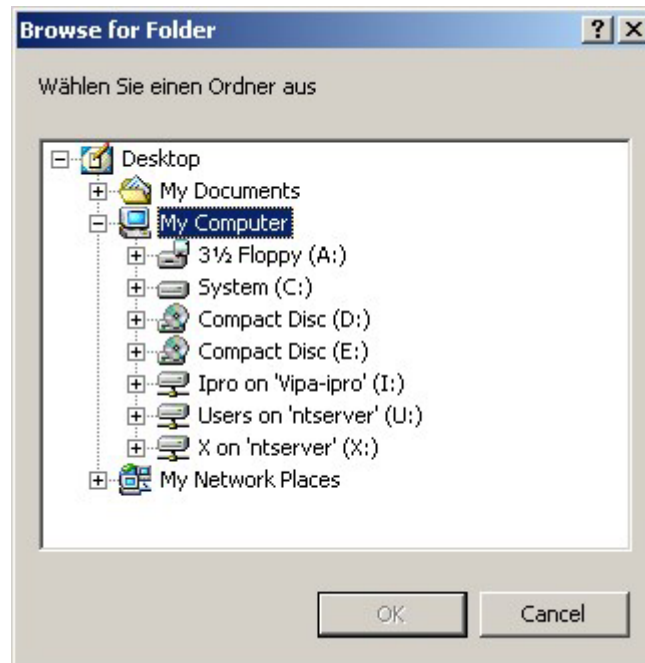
Browse for Folder

?

X

Wählen Sie einen Ordner aus

Desktop
My Documents
My Computer
3½ Floppy (A:)
System (C:)
Compact Disc (D:)
Compact Disc (E:)
Ipro on 'Vipa-ipro' (I:)
Users on 'ntserver' (U:)
X on 'ntserver' (X:)
My Network Places

OK

Cancel